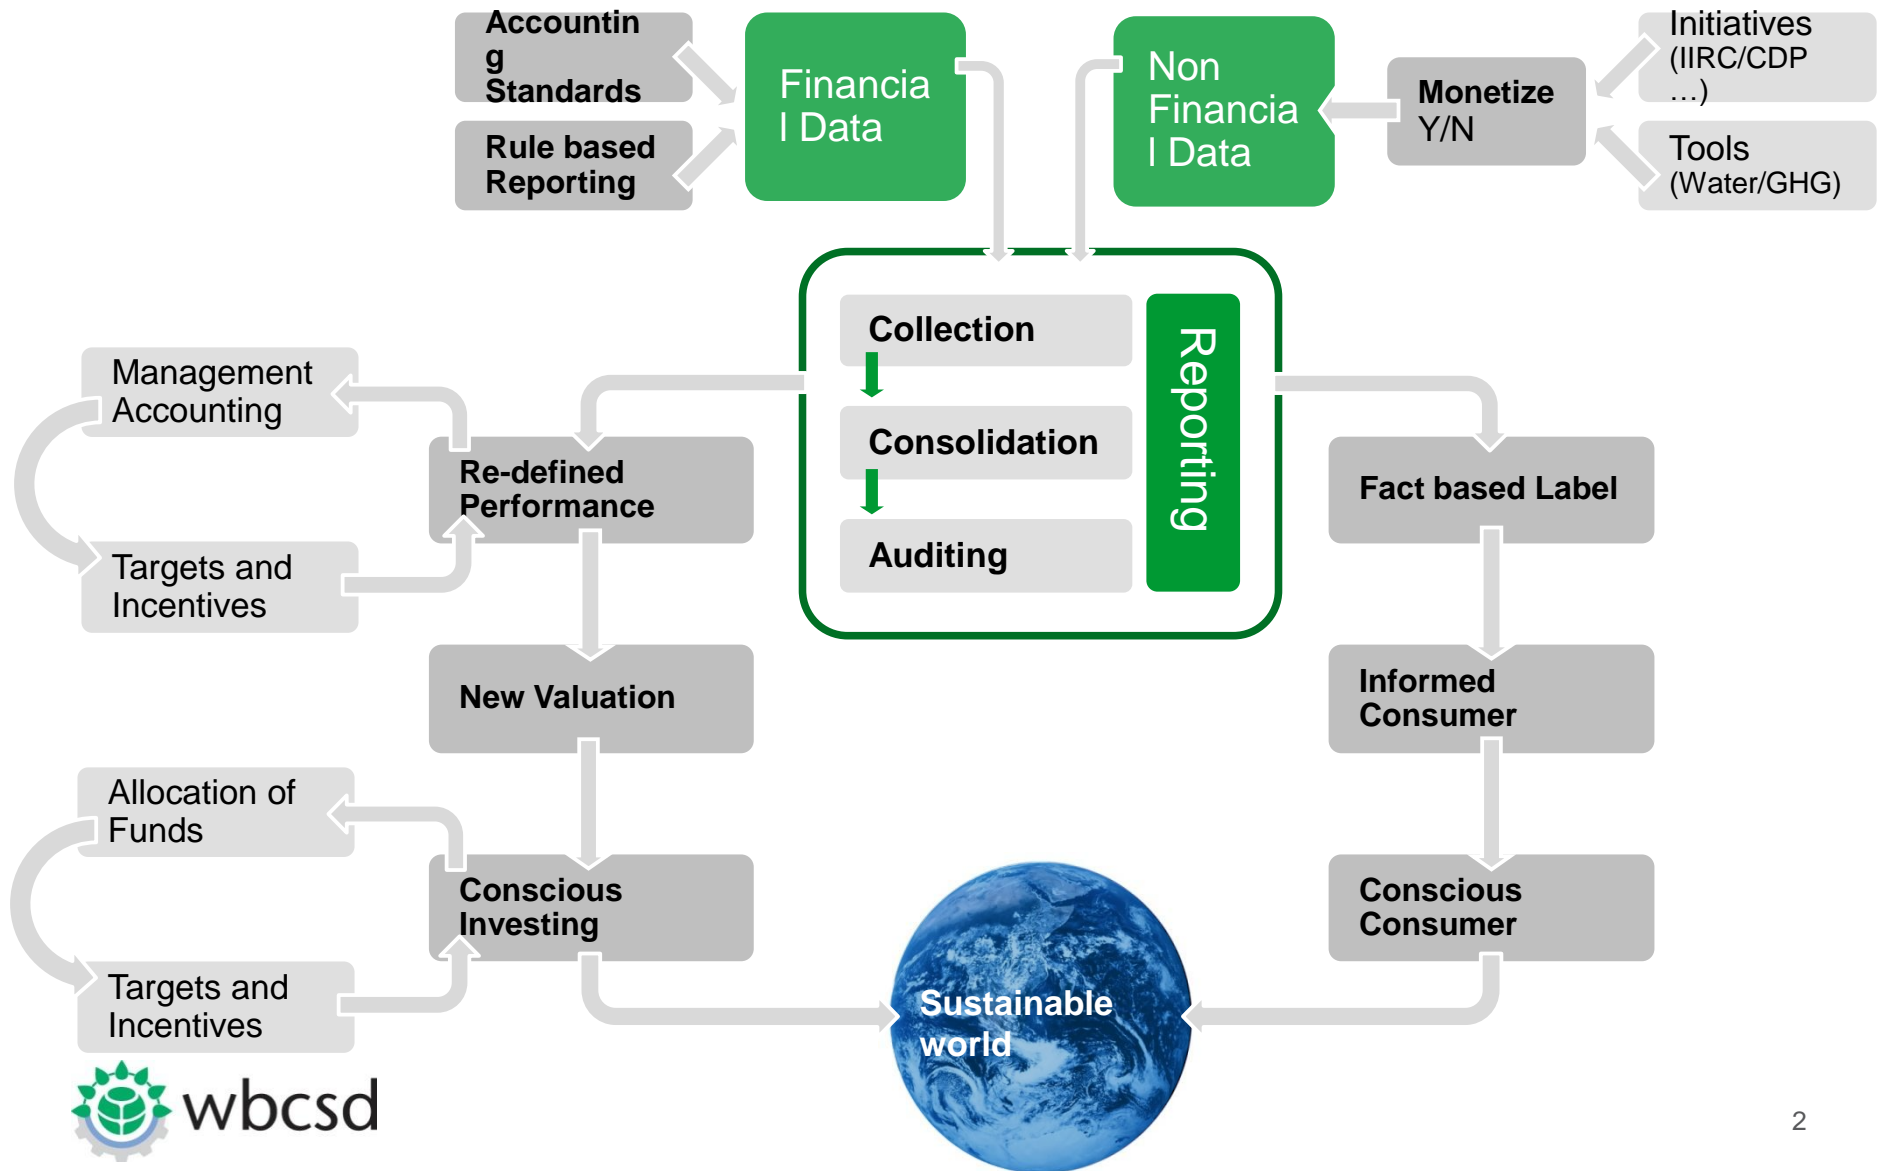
Accountin g Standards

Rule based Reporting

Financia l Data

Non Financia l Data

Monetize Y/N

Initiatives (IIRC/CDP …)

Tools (Water/GHG)

Collection

Consolidation

Auditing

Reporting

Management Accounting

Targets and Incentives

Re-defined Performance

New Valuation

Allocation of Funds

Targets and Incentives

Conscious Investing

Fact based Label

Informed Consumer

Conscious Consumer

Sustainable world

wbcsd

2